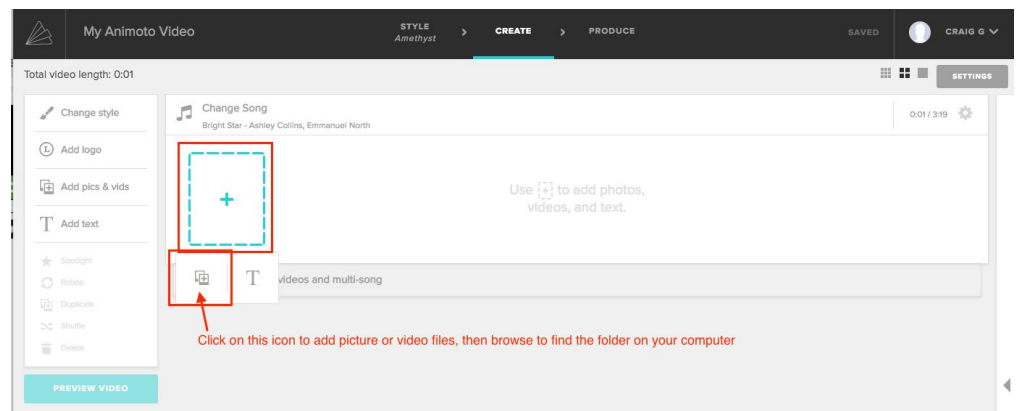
My Animoto Video

STYLE
Amethyst

CREATE

PRODUCE

SAVED

CRAIG G

Total video length: 0:01

SETTINGS

Change style

Add logo

Add pics & vids

Add text

Spotlight

Rotate

Duplicate

Shuffle

Delete

PREVIEW VIDEO

Change Song
Bright Star - Ashley Collins, Emmanuel North

0:01 / 3:19

+

Use [+] to add photos, videos, and text.

T

videos and multi-song

Click on this icon to add picture or video files, then browse to find the folder on your computer